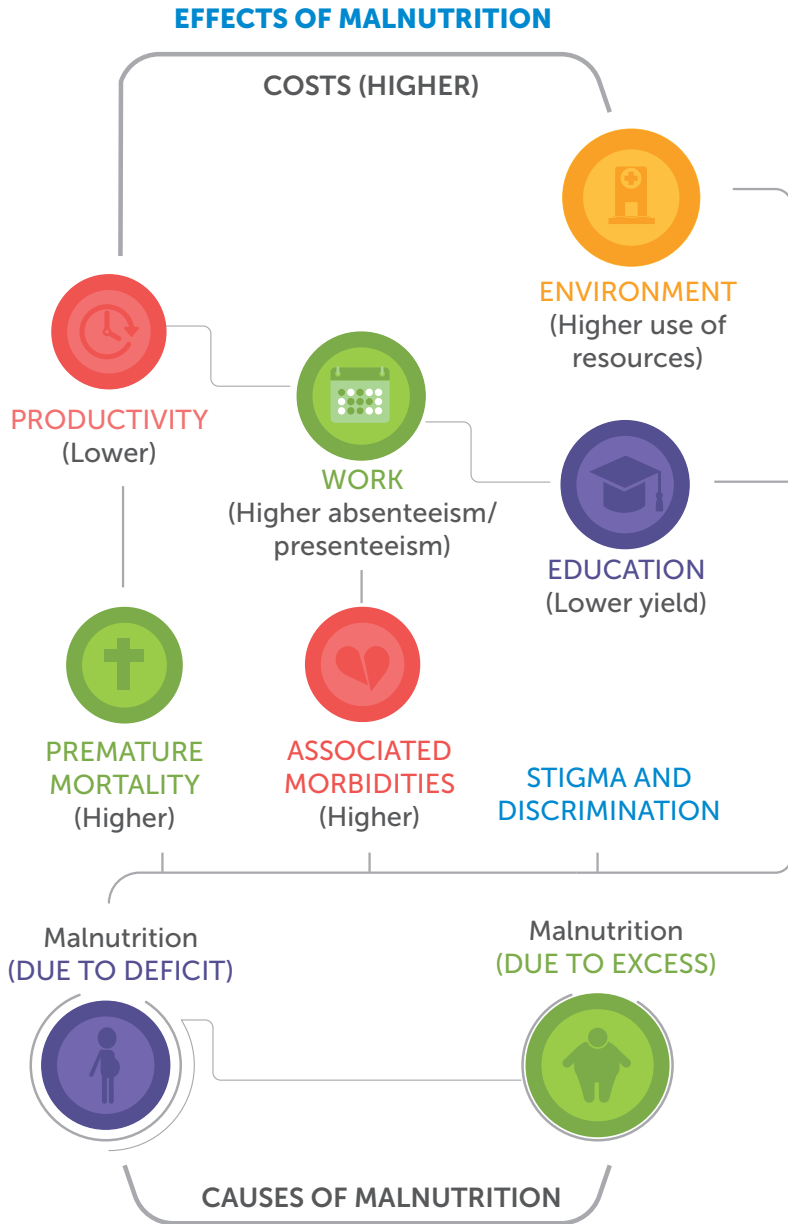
EFFECTS OF MALNUTRITION

COSTS (HIGHER)

ENVIRONMENT
(Higher use of resources)

PRODUCTIVITY
(Lower)

WORK
(Higher absenteeism/ presenteeism)

EDUCATION
(Lower yield)

PREMATURE MORTALITY
(Higher)

ASSOCIATED MORBIDITIES
(Higher)

STIGMA AND DISCRIMINATION

Malnutrition
(DUE TO DEFICIT)

Malnutrition
(DUE TO EXCESS)

CAUSES OF MALNUTRITION